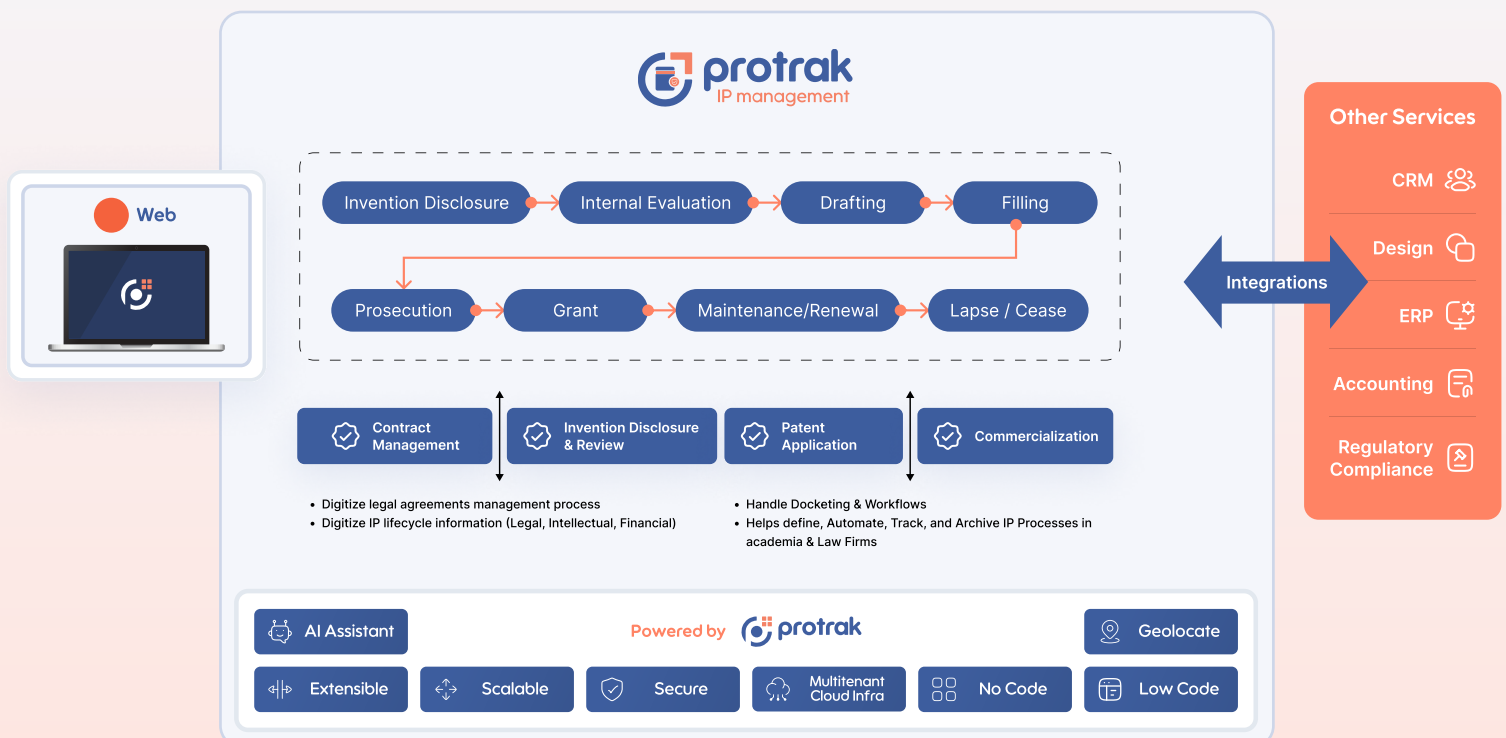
Web

protrak
IP management

Invention Disclosure
Internal Evaluation
Drafting
Filling
Prosecution
Grant
Maintenance/Renewal
Lapse / Cease

Contract Management
Invention Disclosure & Review
Patent Application
Commercialization

• Digitize legal agreements management process
• Digitize IP lifecycle information (Legal, Intellectual, Financial)

• Handle Docketing & Workflows
• Helps define, Automate, Track, and Archive IP Processes in academia & Law Firms

Integrations

Other Services
CRM
Design
ERP
Accounting
Regulatory Compliance

AI Assistant
Powered by protrak
Geolocate
Extensible
Scalable
Secure
Multitenant Cloud Infra
No Code
Low Code